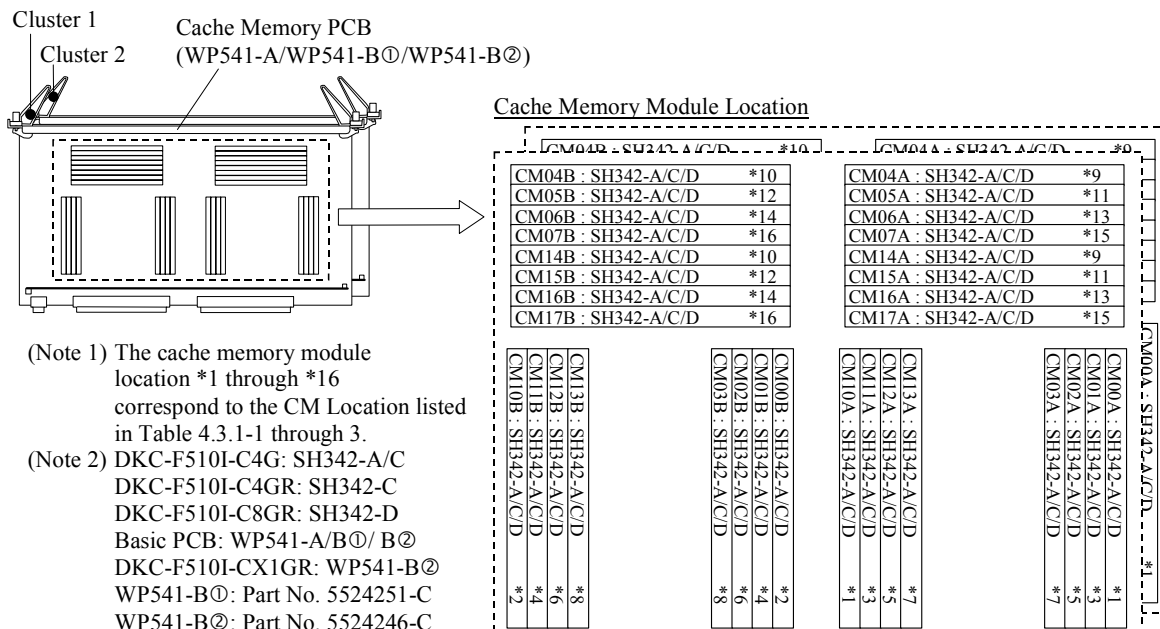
Cluster 1
Cluster 2
Cache Memory PCB
(WP541-A/WP541-B①/WP541-B②)

Cache Memory Module Location

CM04B : SH342-A/C/D *10
CM04A : SH342-A/C/D *9

| CM04B : SH342-A/C/D | *10 |
|---|---|
| CM05B : SH342-A/C/D | *12 |
| CM06B : SH342-A/C/D | *14 |
| CM07B : SH342-A/C/D | *16 |
| CM14B : SH342-A/C/D | *10 |
| CM15B : SH342-A/C/D | *12 |
| CM16B : SH342-A/C/D | *14 |
| CM17B : SH342-A/C/D | *16 |

| CM04A : SH342-A/C/D | *9 |
|---|---|
| CM05A : SH342-A/C/D | *11 |
| CM06A : SH342-A/C/D | *13 |
| CM07A : SH342-A/C/D | *15 |
| CM14A : SH342-A/C/D | *9 |
| CM15A : SH342-A/C/D | *11 |
| CM16A : SH342-A/C/D | *13 |
| CM17A : SH342-A/C/D | *15 |

CM10B : SH342-A/C/D *2
CM11B : SH342-A/C/D *4
CM12B : SH342-A/C/D *6
CM13B : SH342-A/C/D *8

CM03B : SH342-A/C/D *8
CM02B : SH342-A/C/D *6
CM01B : SH342-A/C/D *4
CM00B : SH342-A/C/D *2

CM10A : SH342-A/C/D *1
CM11A : SH342-A/C/D *3
CM12A : SH342-A/C/D *5
CM13A : SH342-A/C/D *7

CM03A : SH342-A/C/D *7
CM02A : SH342-A/C/D *5
CM01A : SH342-A/C/D *3
CM00A : SH342-A/C/D *1

CM00A : SH342-A/C/D *1

(Note 1) The cache memory module location *1 through *16 correspond to the CM Location listed in Table 4.3.1-1 through 3.
(Note 2) DKC-F510I-C4G: SH342-A/C
DKC-F510I-C4GR: SH342-C
DKC-F510I-C8GR: SH342-D
Basic PCB: WP541-A/B①/ B②
DKC-F510I-CX1GR: WP541-B②
WP541-B①: Part No. 5524251-C
WP541-B②: Part No. 5524246-C